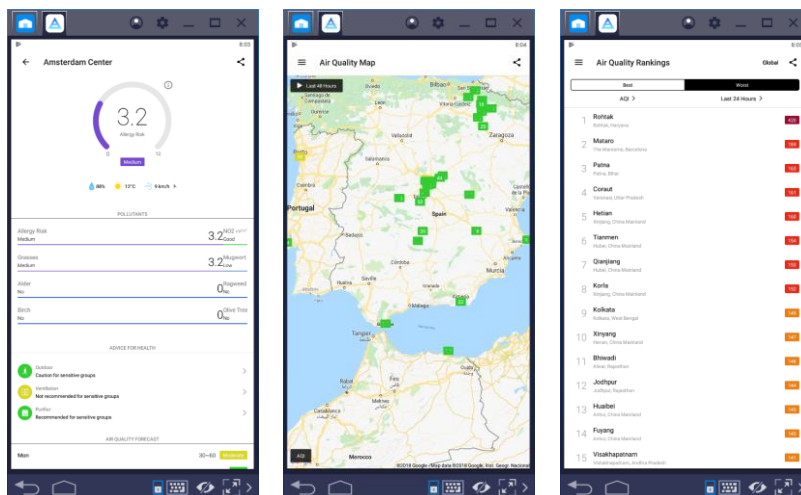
8:03

Amsterdam Center

3.2
Allergy Risk
0 12
Medium

88% 13°C 9 km/h

POLLUTANTS

Allergy Risk
Medium
3.2 NO2 Good

Grasses
Medium
3.2 Mugwort Low

Alder
No
0 Ragweed No

Birch
No
0 Olive Tree No

ADVICE FOR HEALTH

Outdoor
Caution for sensitive groups

Ventilation
Not recommended for sensitive groups

Purifier
Recommended for sensitive groups

AIR QUALITY FORECAST

Mon 30~60 Moderate

8:04

Air Quality Map

Last 48 Hours

Bilbao
Portugal
Spain
Zaragoza
Salamanca
Valladolid
Madrid
Córdoba
Sevilla
Murcia
Granada
Málaga
Tangier
Rabat
Meknes
Morocco
Oran
AQI
©2018 Google · Map data ©2018 Google, Inst. Geogr. Nacional

8:03

Air Quality Rankings
Global

Best
Worst

AQI
Last 24 Hours

1 Rohtak
Rohtak, Haryana
409

2 Mataro
The Maresme, Barcelona
164

3 Patna
Patna, Bihar
162

4 Coraut
Varanasi, Uttar Pradesh
161

5 Hetian
Xinjiang, China Mainland
160

6 Tianmen
Hubei, China Mainland
154

7 Qianjiang
Hubei, China Mainland
153

8 Korla
Xinjiang, China Mainland
152

9 Kolkata
Kolkata, West Bengal
148

10 Xinyang
Henan, China Mainland
147

11 Bhiwadi
Alwar, Rajasthan
146

12 Jodhpur
Jodhpur, Rajasthan
146

13 Huaibei
Anhui, China Mainland
146

14 Fuyang
Anhui, China Mainland
145

15 Visakhapatnam
Visakhapatnam, Andhra Pradesh